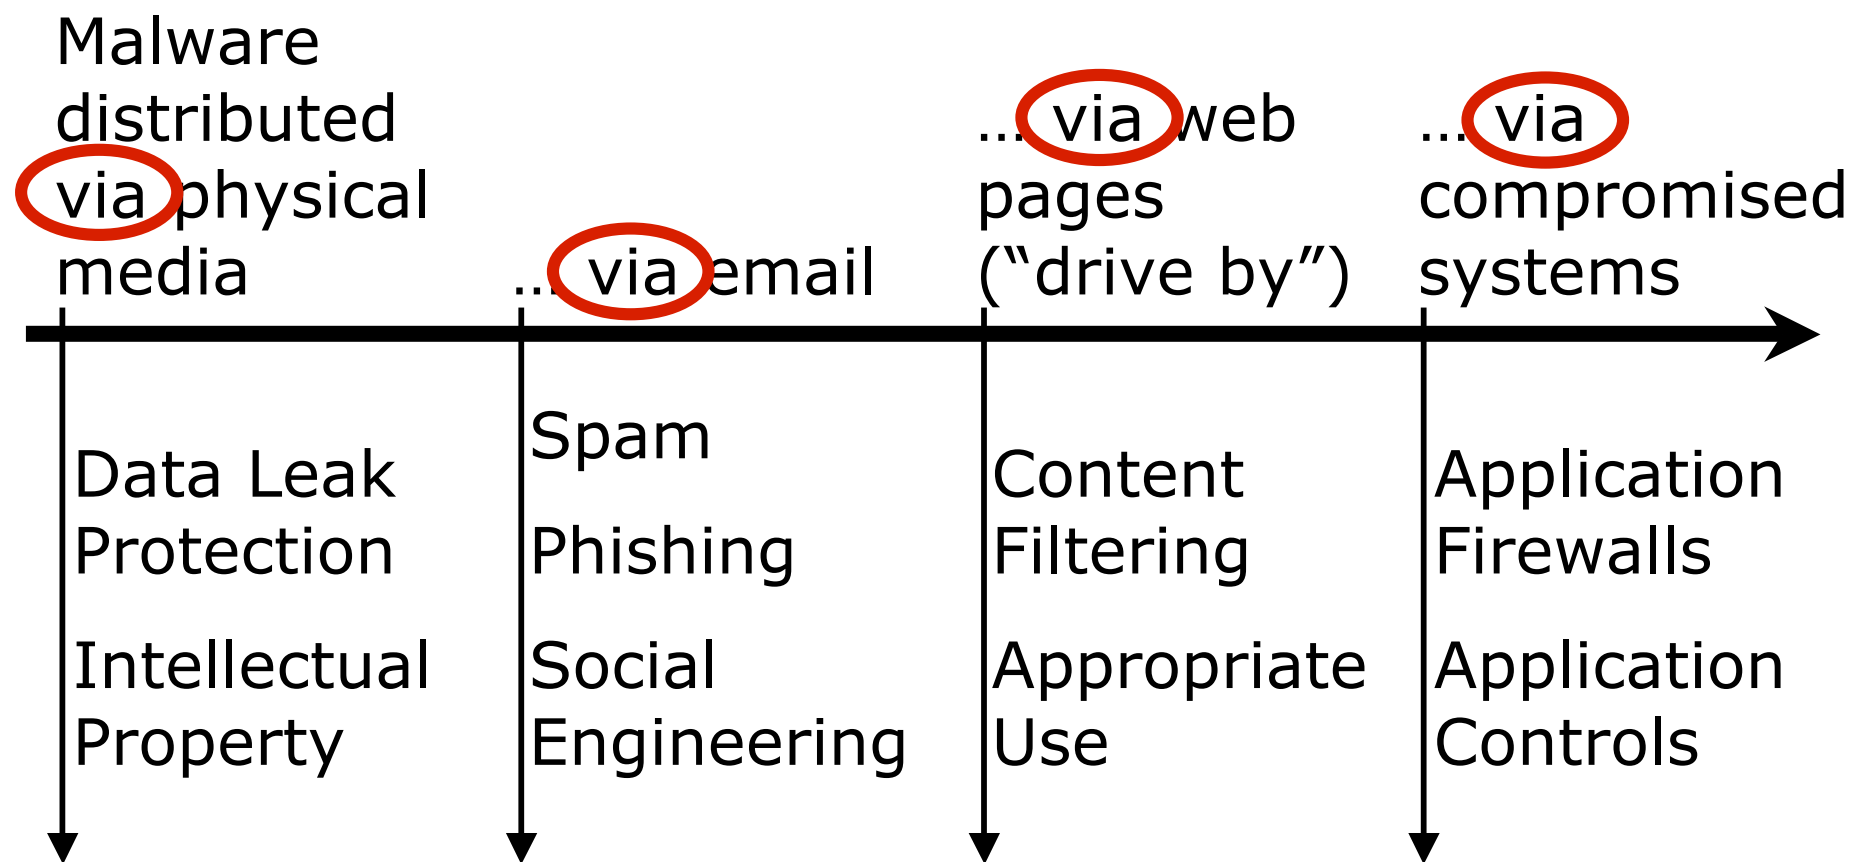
Malware distributed via physical media

… via email

… via web pages (“drive by”)

… via compromised systems

Data Leak Protection

Intellectual Property

Spam

Phishing

Social Engineering

Content Filtering

Appropriate Use

Application Firewalls

Application Controls